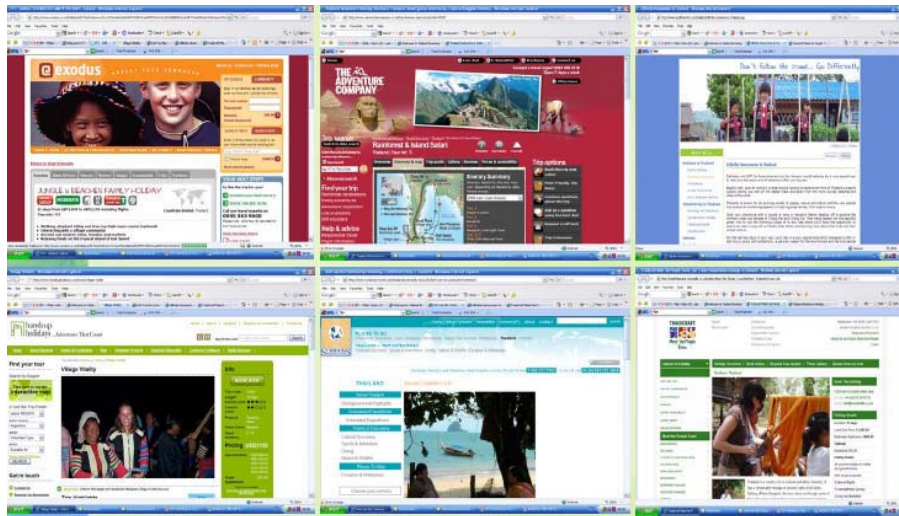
exodus

JUNGLE & BEACHES FAMILY HOLIDAY

THE ADVENTURE COMPANY

Rainforest & Island Safari

Find your trip

Help & advice

Trip options

Itinerary Summary

Don't follow the crowd... Go Differently

Handsup Holidays

Find your tour

Village Vitality

Info

BOOK NOW

Prices

Get in touch

THAILAND

TRADEAIRS

Southern Thailand